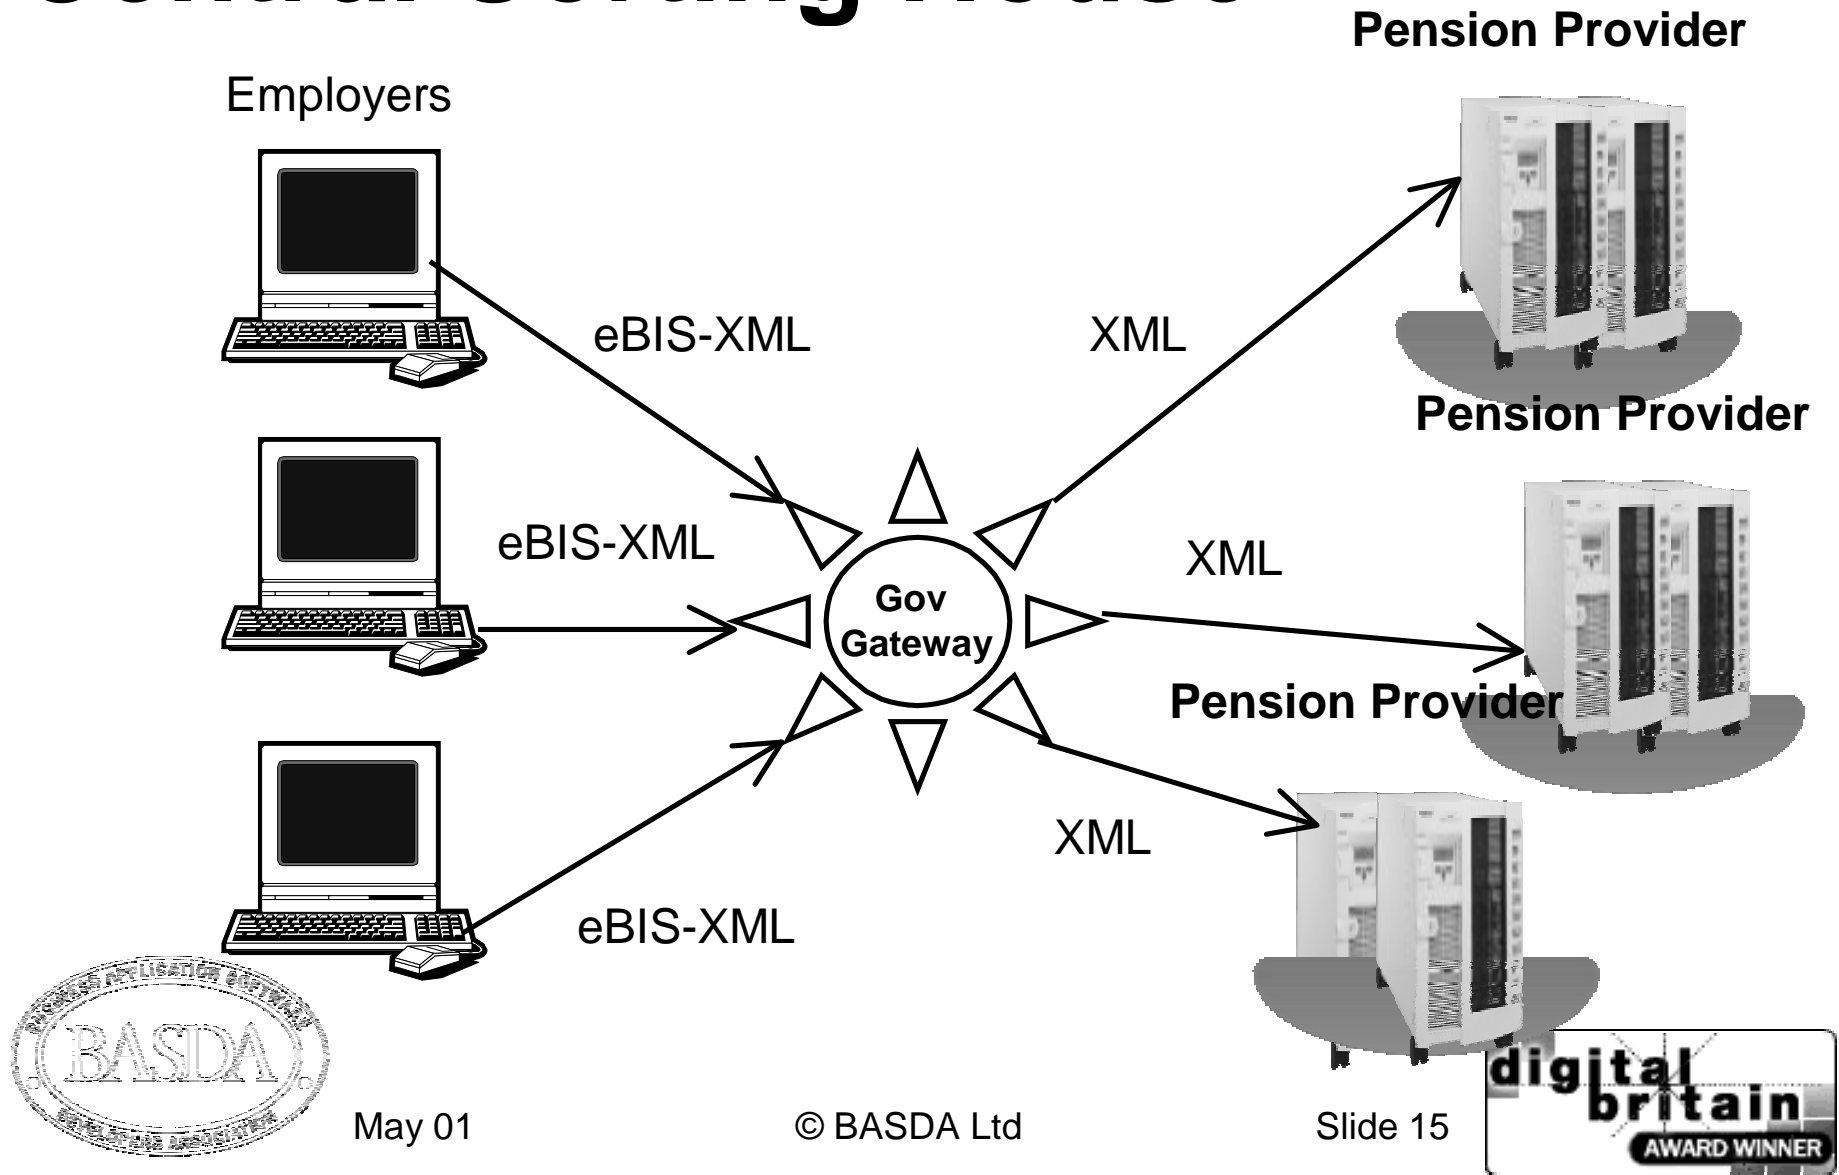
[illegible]

Pension Provider

Employers

eBIS-XML

XML

Pension Provider

eBIS-XML

XML

Gov Gateway

Pension Provider

XML

eBIS-XML

BUSINESS APPLICATION SOFTWARE BASDA DEVELOPERS ASSOCIATION

May 01

© BASDA Ltd

Slide 15

digital britain AWARD WINNER